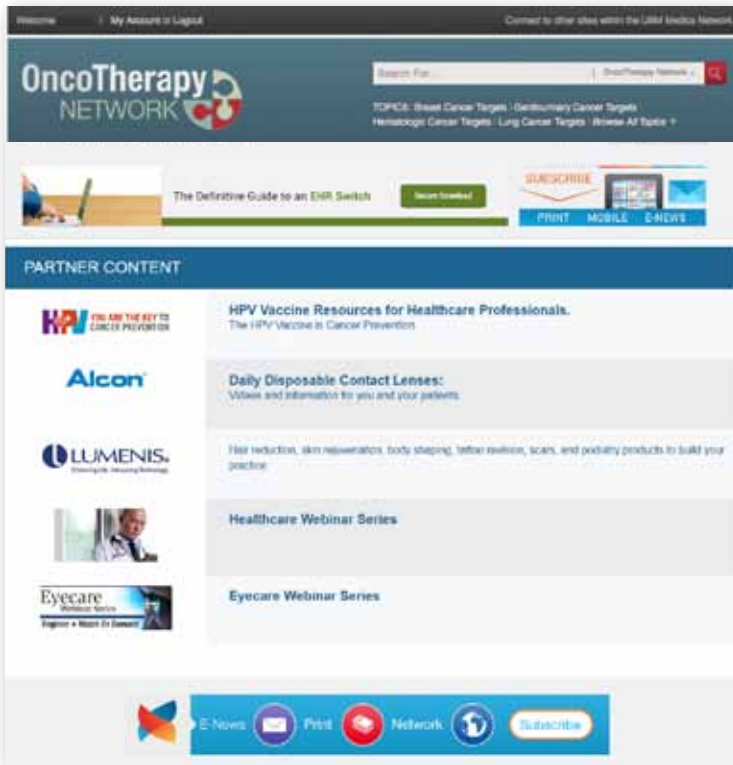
Welcome | My Account or Logout

Connect to other sites within the UBM Medica Network

OncoTherapy NETWORK

Search For... | OncoTherapy Network

TOPICS: Breast Cancer Targets | Genitourinary Cancer Targets
Hematologic Cancer Targets | Lung Cancer Targets | Browse All Topics

The Definitive Guide to an EHR Switch

Secure Download

SUBSCRIBE

PRINT MOBILE E-NEWS

PARTNER CONTENT

HPV YOU ARE THE KEY TO CANCER PREVENTION

HPV Vaccine Resources for Healthcare Professionals.
The HPV Vaccine in Cancer Prevention

Alcon

Daily Disposable Contact Lenses:
Videos and information for you and your patients

LUMENIS.

Hair reduction, skin rejuvenation, body shaping, tattoo revision, scars, and podiatry products to build your practice

Healthcare Webinar Series

Eyecare Webinar Series

Eyecare Webinar Series
Register • Watch On Demand

E-News Print Network Subscribe